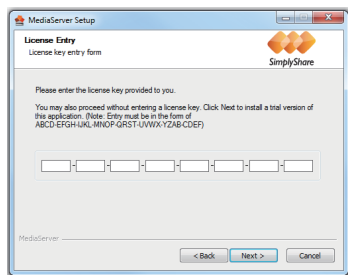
MediaServer Setup

License Entry
License key entry form

SimplyShare

Please enter the license key provided to you.

You may also proceed without entering a license key. Click Next to install a trial version of this application. (Note: Entry must be in the form of ABCD-EFGH-IJKL-MNOP-QRST-UVWX-YZAB-CDEF)

- - - - - - -

MediaServer

< Back Next > Cancel